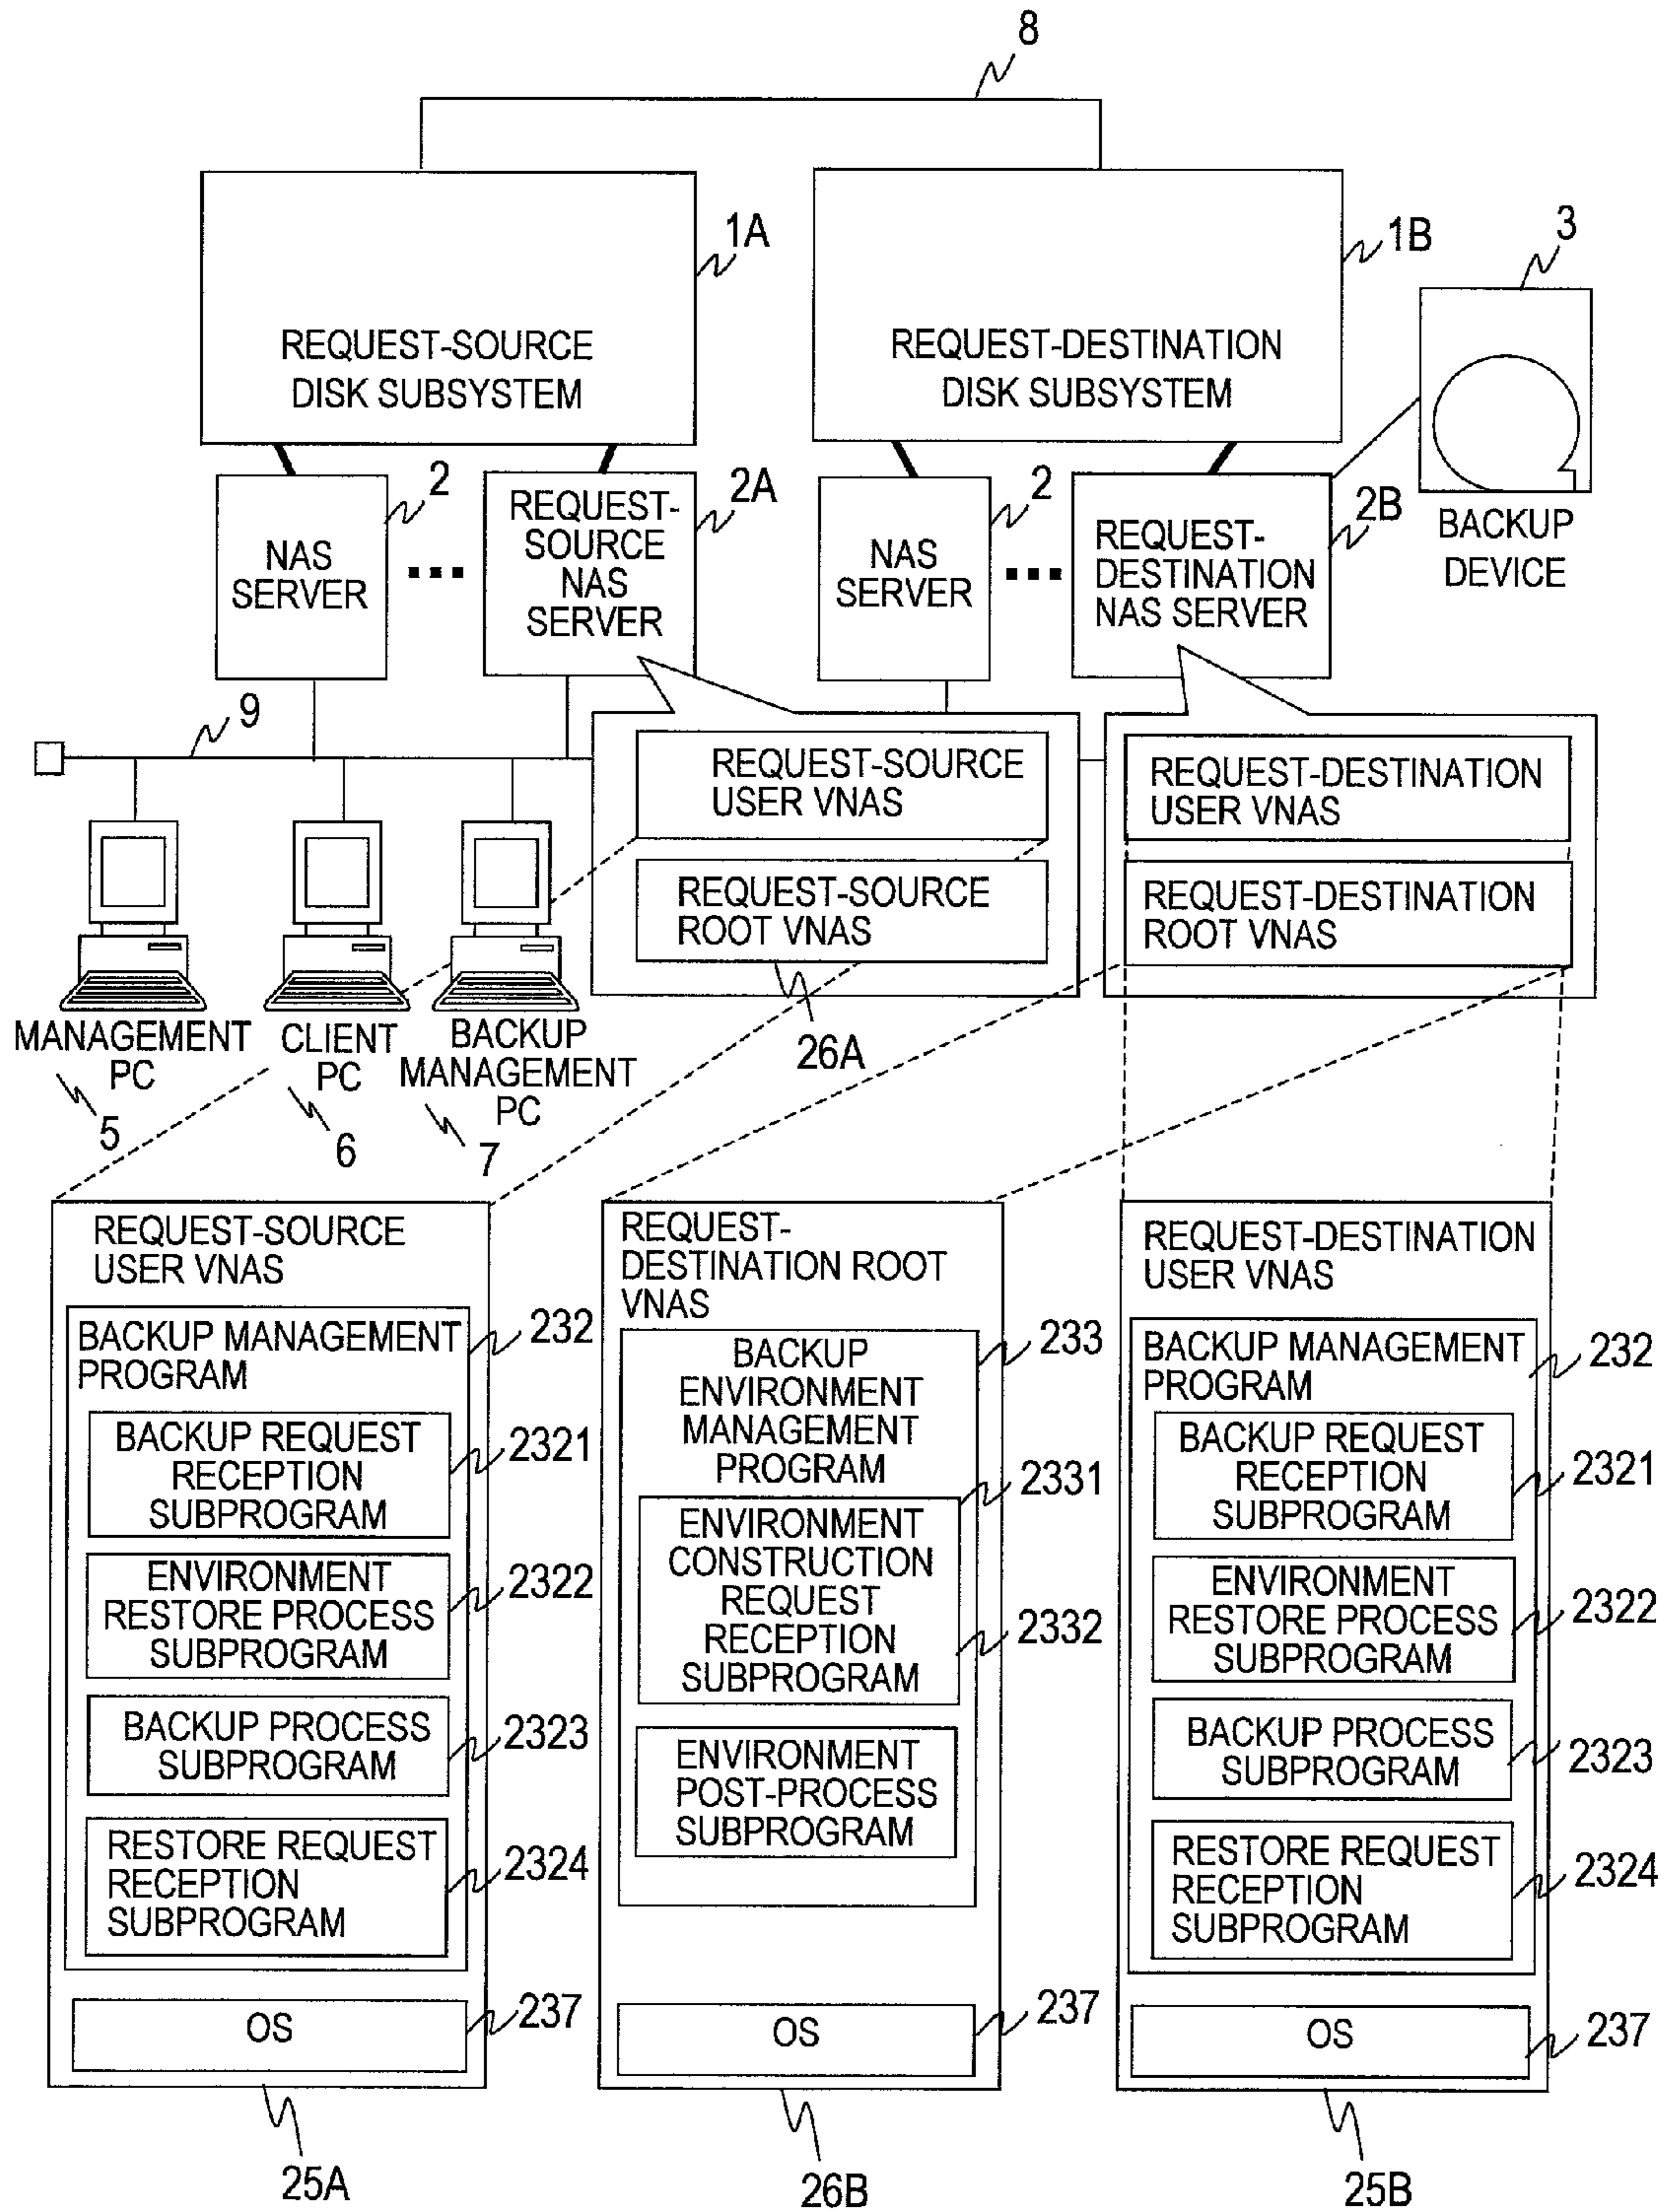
8

1A

REQUEST-SOURCE DISK SUBSYSTEM

1B

REQUEST-DESTINATION DISK SUBSYSTEM

3

BACKUP DEVICE

2

NAS SERVER

...

REQUEST-SOURCE NAS SERVER

2A

2

NAS SERVER

...

REQUEST-DESTINATION NAS SERVER

2B

9

REQUEST-SOURCE USER VNAS

REQUEST-SOURCE ROOT VNAS

26A

REQUEST-DESTINATION USER VNAS

REQUEST-DESTINATION ROOT VNAS

MANAGEMENT PC

5

CLIENT PC

6

BACKUP MANAGEMENT PC

7

REQUEST-SOURCE USER VNAS

BACKUP MANAGEMENT PROGRAM

232

BACKUP REQUEST RECEPTION SUBPROGRAM

2321

ENVIRONMENT RESTORE PROCESS SUBPROGRAM

2322

BACKUP PROCESS SUBPROGRAM

2323

RESTORE REQUEST RECEPTION SUBPROGRAM

2324

OS

237

25A

REQUEST-DESTINATION ROOT VNAS

BACKUP ENVIRONMENT MANAGEMENT PROGRAM

233

ENVIRONMENT CONSTRUCTION REQUEST RECEPTION SUBPROGRAM

2331

2332

ENVIRONMENT POST-PROCESS SUBPROGRAM

OS

237

26B

REQUEST-DESTINATION USER VNAS

BACKUP MANAGEMENT PROGRAM

232

BACKUP REQUEST RECEPTION SUBPROGRAM

2321

ENVIRONMENT RESTORE PROCESS SUBPROGRAM

2322

BACKUP PROCESS SUBPROGRAM

2323

RESTORE REQUEST RECEPTION SUBPROGRAM

2324

OS

237

25B